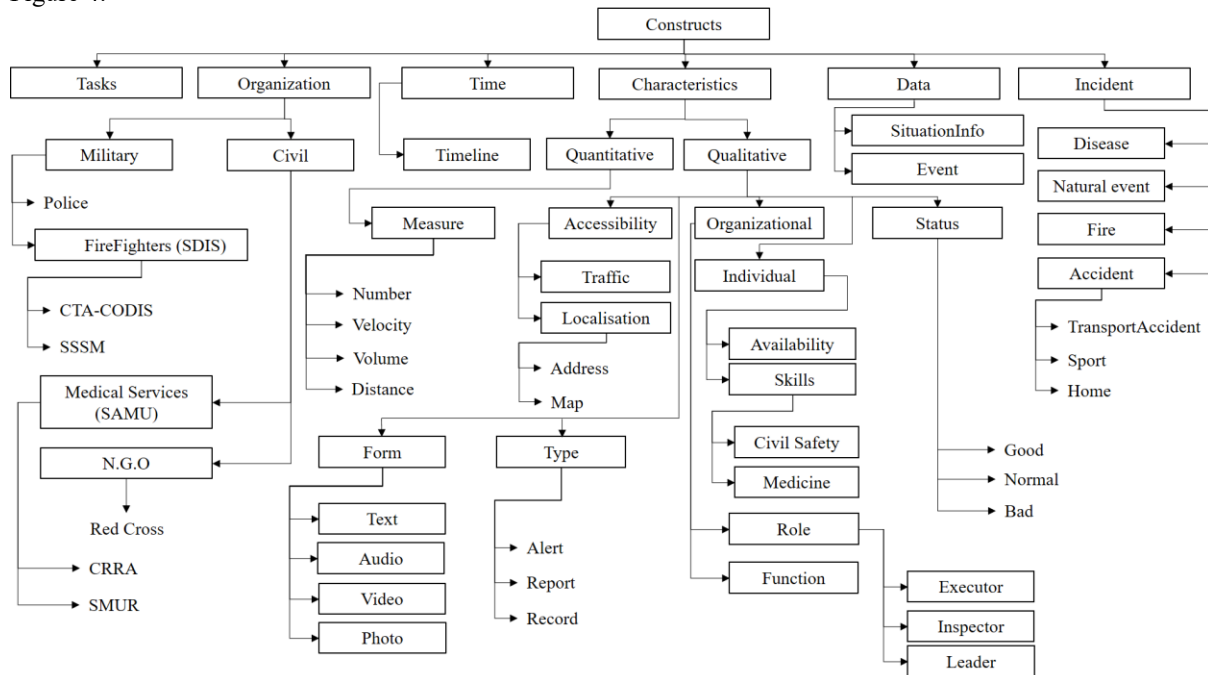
Figure 4.

Constructs

Tasks
Organization
Time
Characteristics
Data
Incident

Military
Civil
Police
FireFighters (SDIS)
CTA-CODIS
SSSM
Medical Services (SAMU)
N.G.O
Red Cross
CRRA
SMUR

Timeline

Quantitative
Qualitative
Measure
Number
Velocity
Volume
Distance
Accessibility
Traffic
Localisation
Address
Map
Organizational
Individual
Availability
Skills
Civil Safety
Medicine
Role
Executor
Inspector
Leader
Function
Status
Good
Normal
Bad
Form
Text
Audio
Video
Photo
Type
Alert
Report
Record

SituationInfo
Event

Disease
Natural event
Fire
Accident
TransportAccident
Sport
Home